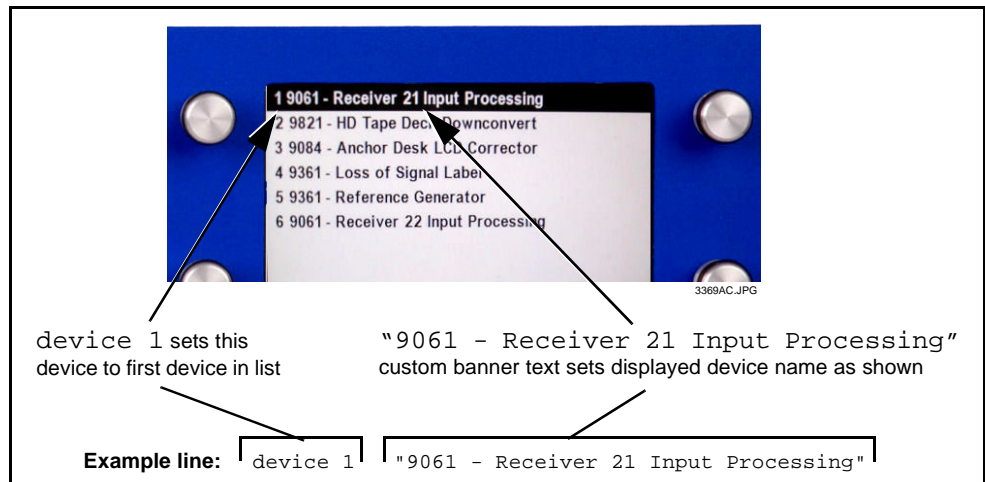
1 9061 - Receiver 21 Input Processing
2 9821 - HD Tape Deck Downconvert
3 9084 - Anchor Desk LCD Corrector
4 9361 - Loss of Signal Label
5 9361 - Reference Generator
6 9061 - Receiver 22 Input Processing

3369AC.JPG

device 1 sets this device to first device in list

"9061 - Receiver 21 Input Processing" custom banner text sets displayed device name as shown

Example line: device 1 "9061 - Receiver 21 Input Processing"